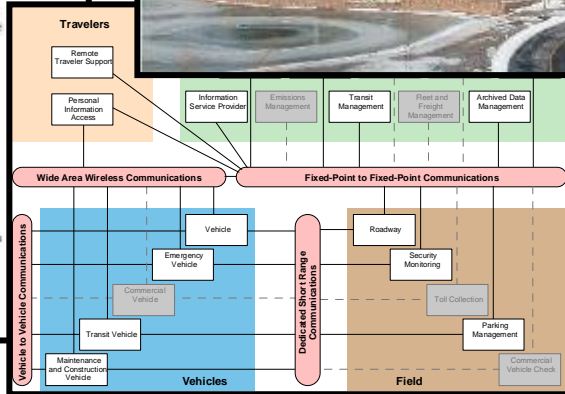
Travelers

Remote Traveler Support

Personal Information Access

Information Service Provider

Emissions Management

Transit Management

Fleet and Freight Management

Archived Data Management

Wide Area Wireless Communications

Fixed-Point to Fixed-Point Communications

Vehicle to Vehicle Communications

Vehicle

Emergency Vehicle

Commercial Vehicle

Transit Vehicle

Maintenance and Construction Vehicle

Vehicles

Dedicated Short Range Communications

Roadway

Security Monitoring

Toll Collection

Parking Management

Commercial Vehicle Check

Field